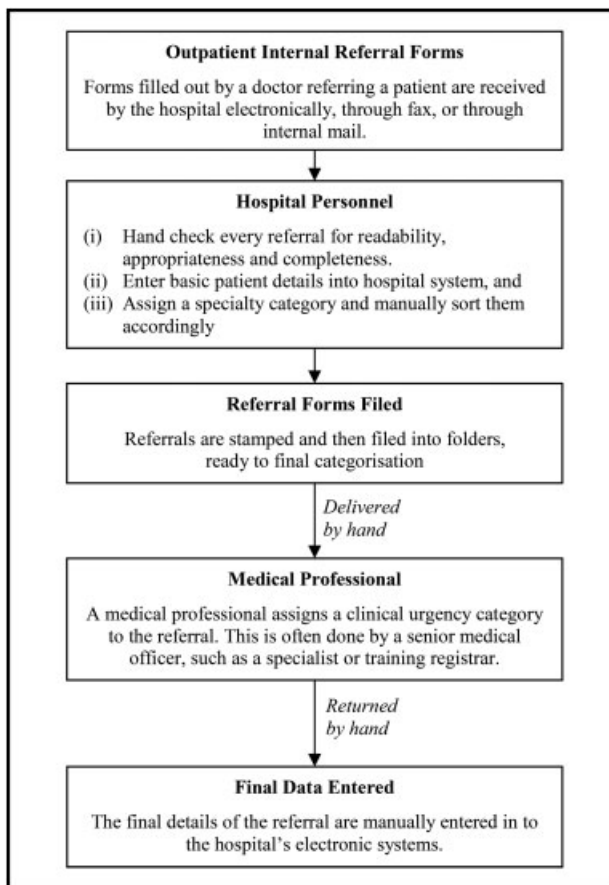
**Outpatient Internal Referral Forms**

Forms filled out by a doctor referring a patient are received by the hospital electronically, through fax, or through internal mail.

**Hospital Personnel**

(i) Hand check every referral for readability, appropriateness and completeness.
(ii) Enter basic patient details into hospital system, and
(iii) Assign a specialty category and manually sort them accordingly

**Referral Forms Filed**

Referrals are stamped and then filed into folders, ready to final categorisation

*Delivered by hand*

**Medical Professional**

A medical professional assigns a clinical urgency category to the referral. This is often done by a senior medical officer, such as a specialist or training registrar.

*Returned by hand*

**Final Data Entered**

The final details of the referral are manually entered in to the hospital's electronic systems.